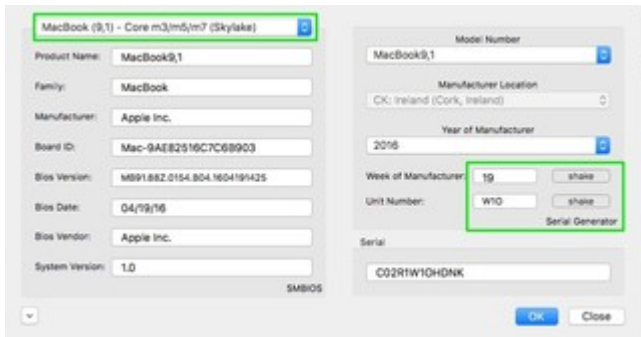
MacBook (9,1) - Core m3/m5/m7 (Skylake)

Product Name: MacBook9,1

Family: MacBook

Manufacturer: Apple Inc.

Board ID: Mac-9AE82516C7C6B903

Bios Version: MB91.88Z.0154.B04.1604191425

Bios Date: 04/19/16

Bios Vendor: Apple Inc.

System Version: 1.0

SMBIOS

Model Number

MacBook9,1

Manufacturer Location

CK: Ireland (Cork, Ireland)

Year of Manufacturer

2016

Week of Manufacturer: 19 shake

Unit Number: W1O shake

Serial Generator

Serial

C02R1W1OHDNK

OK Close